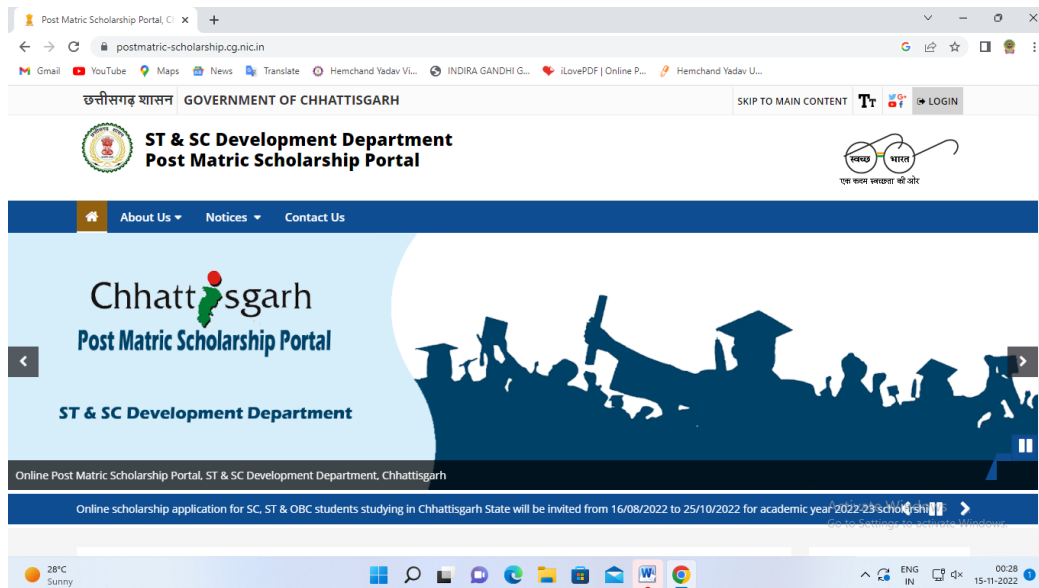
Post Matric Scholarship Portal, C ×
+

postmatric-scholarship.cg.nic.in

Gmail YouTube Maps News Translate Hemchand Yadav Vi... INDIRA GANDHI G... iLovePDF | Online P... Hemchand Yadav U...

छत्तीसगढ़ शासन GOVERNMENT OF CHHATTISGARH

SKIP TO MAIN CONTENT LOGIN

ST & SC Development Department
Post Matric Scholarship Portal

स्वच्छ भारत
एक कदम स्वच्छता की ओर

About Us Notices Contact Us

Chhattisgarh
Post Matric Scholarship Portal

ST & SC Development Department

Online Post Matric Scholarship Portal, ST & SC Development Department, Chhattisgarh

Online scholarship application for SC, ST & OBC students studying in Chhattisgarh State will be invited from 16/08/2022 to 25/10/2022 for academic year 2022-23 scholarshi

Activate Windows
Go to Settings to activate Windows.

28°C
Sunny

ENG
IN

00:28
15-11-2022